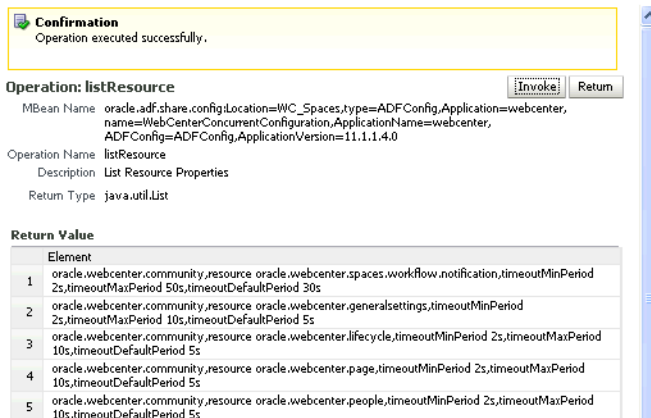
Confirmation
Operation executed successfully.

Operation: listResource

Invoke Return

MBean Name oracle.adf.share.config:Location=WC_Spaces,type=ADFConfig,Application=webcenter,name=WebCenterConcurrentConfiguration,ApplicationName=webcenter,ADFConfig=ADFConfig,ApplicationVersion=11.1.1.4.0

Operation Name listResource

Description List Resource Properties

Return Type java.util.List

Return Value

| | Element |
|---|---|
| 1 | oracle.webcenter.community,resource oracle.webcenter.spaces.workflow.notification,timeoutMinPeriod 2s,timeoutMaxPeriod 50s,timeoutDefaultPeriod 30s |
| 2 | oracle.webcenter.community,resource oracle.webcenter.generalsettings,timeoutMinPeriod 2s,timeoutMaxPeriod 10s,timeoutDefaultPeriod 5s |
| 3 | oracle.webcenter.community,resource oracle.webcenter.lifecycle,timeoutMinPeriod 2s,timeoutMaxPeriod 10s,timeoutDefaultPeriod 5s |
| 4 | oracle.webcenter.community,resource oracle.webcenter.page,timeoutMinPeriod 2s,timeoutMaxPeriod 10s,timeoutDefaultPeriod 5s |
| 5 | oracle.webcenter.community,resource oracle.webcenter.people,timeoutMinPeriod 2s,timeoutMaxPeriod 10s,timeoutDefaultPeriod 5s |